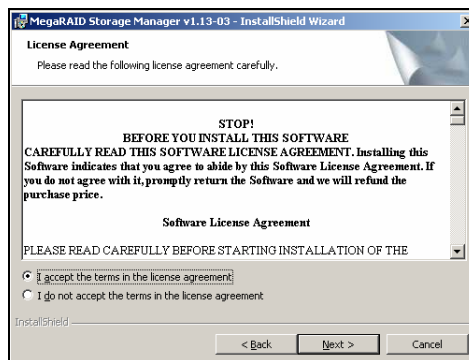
MegaRAID Storage Manager v1.13-03 - InstallShield Wizard

License Agreement

Please read the following license agreement carefully.

STOP!
BEFORE YOU INSTALL THIS SOFTWARE
CAREFULLY READ THIS SOFTWARE LICENSE AGREEMENT. Installing this Software indicates that you agree to abide by this Software License Agreement. If you do not agree with it, promptly return the Software and we will refund the purchase price.

Software License Agreement

PLEASE READ CAREFULLY BEFORE STARTING INSTALLATION OF THE

I accept the terms in the license agreement

I do not accept the terms in the license agreement

InstallShield

< Back

Next >

Cancel